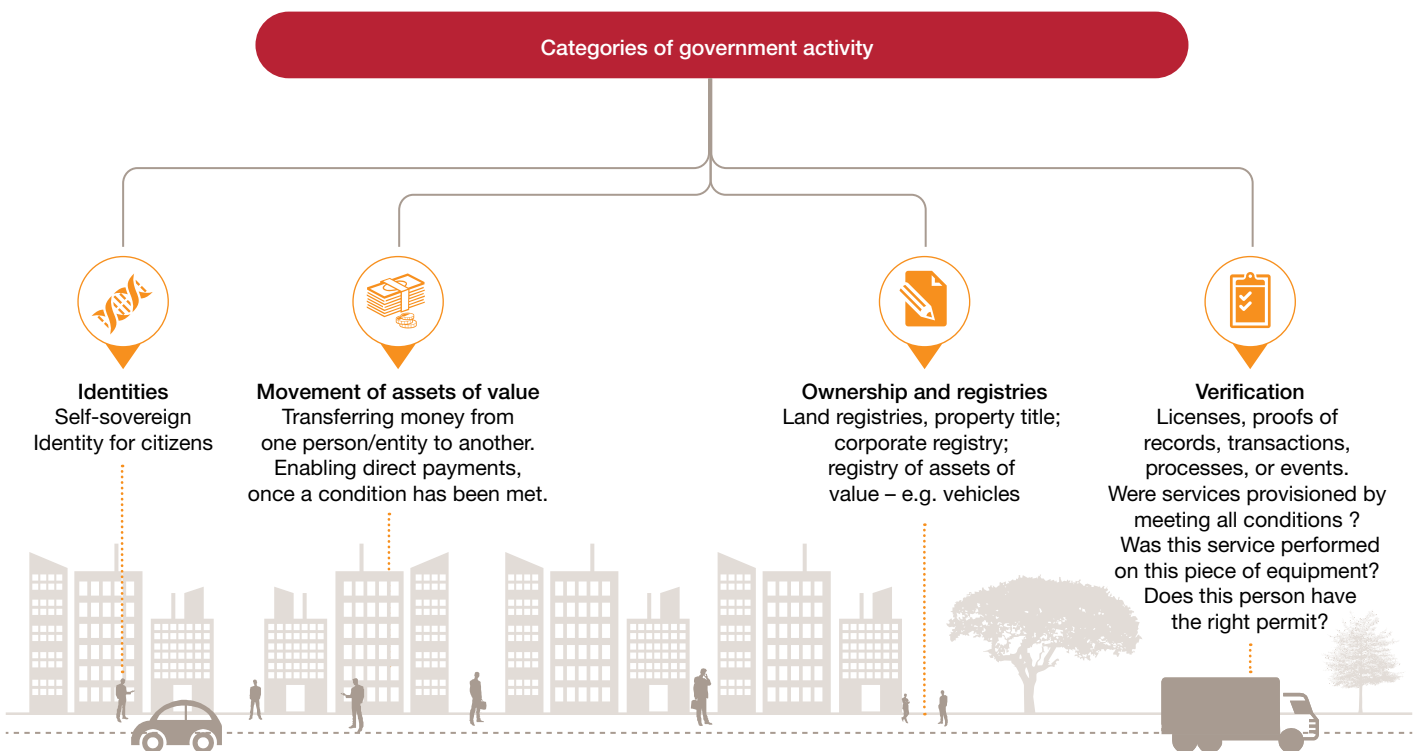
Categories of government activity

Identities
Self-sovereign Identity for citizens

Movement of assets of value
Transferring money from one person/entity to another. Enabling direct payments, once a condition has been met.

Ownership and registries
Land registries, property title; corporate registry; registry of assets of value – e.g. vehicles

Verification
Licenses, proofs of records, transactions, processes, or events. Were services provisioned by meeting all conditions ? Was this service performed on this piece of equipment? Does this person have the right permit?